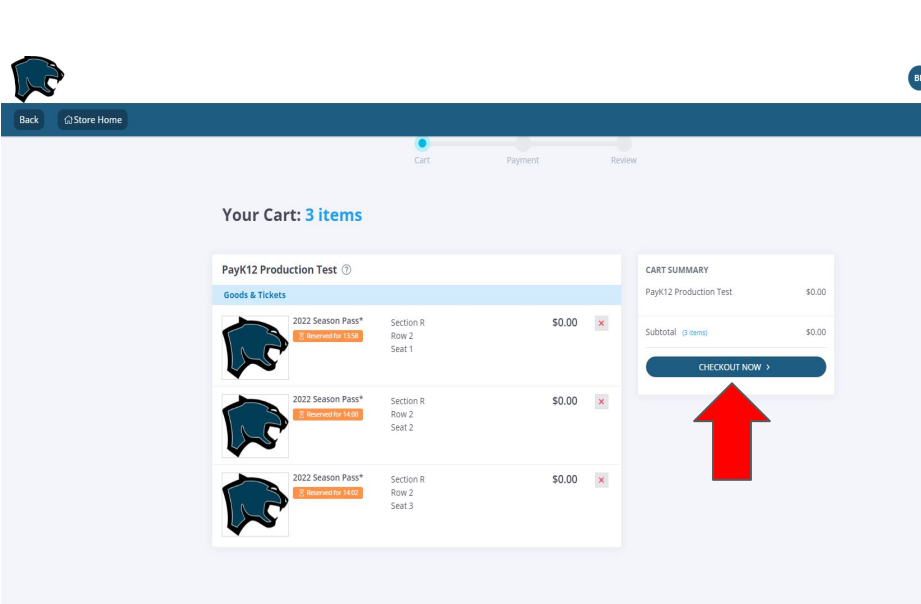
BI

Back

Store Home

Cart

Payment

Review

Your Cart: 3 items

PayK12 Production Test ⓘ

Goods & Tickets

2022 Season Pass*
Reserved for 13:58

Section R
Row 2
Seat 1

$0.00

×

2022 Season Pass*
Reserved for 14:00

Section R
Row 2
Seat 2

$0.00

×

2022 Season Pass*
Reserved for 14:02

Section R
Row 2
Seat 3

$0.00

×

CART SUMMARY

PayK12 Production Test $0.00

Subtotal (3 items) $0.00

CHECKOUT NOW >